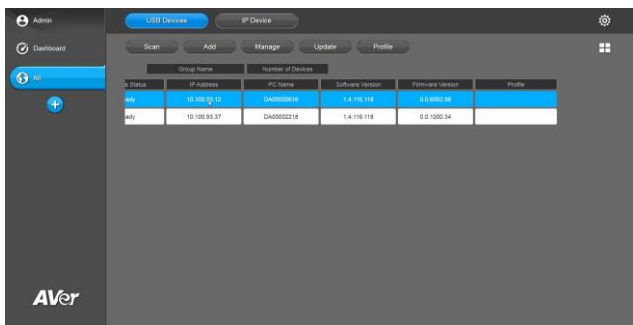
Admin

Dashboard

All

USB Devices

IP Device

Scan

Add

Manage

Update

Profile

Group Name

Number of Devices

| e Status | IP Address | PC Name | Software Version | Firmware Version | Profile |
|---|---|---|---|---|---|
| ady | 10.100.93.12 | DA00000616 | 1.4.116.118 | 0.0.6002.98 | |
| ady | 10.100.93.37 | DA00002218 | 1.4.116.118 | 0.0.1000.34 | |

AVer